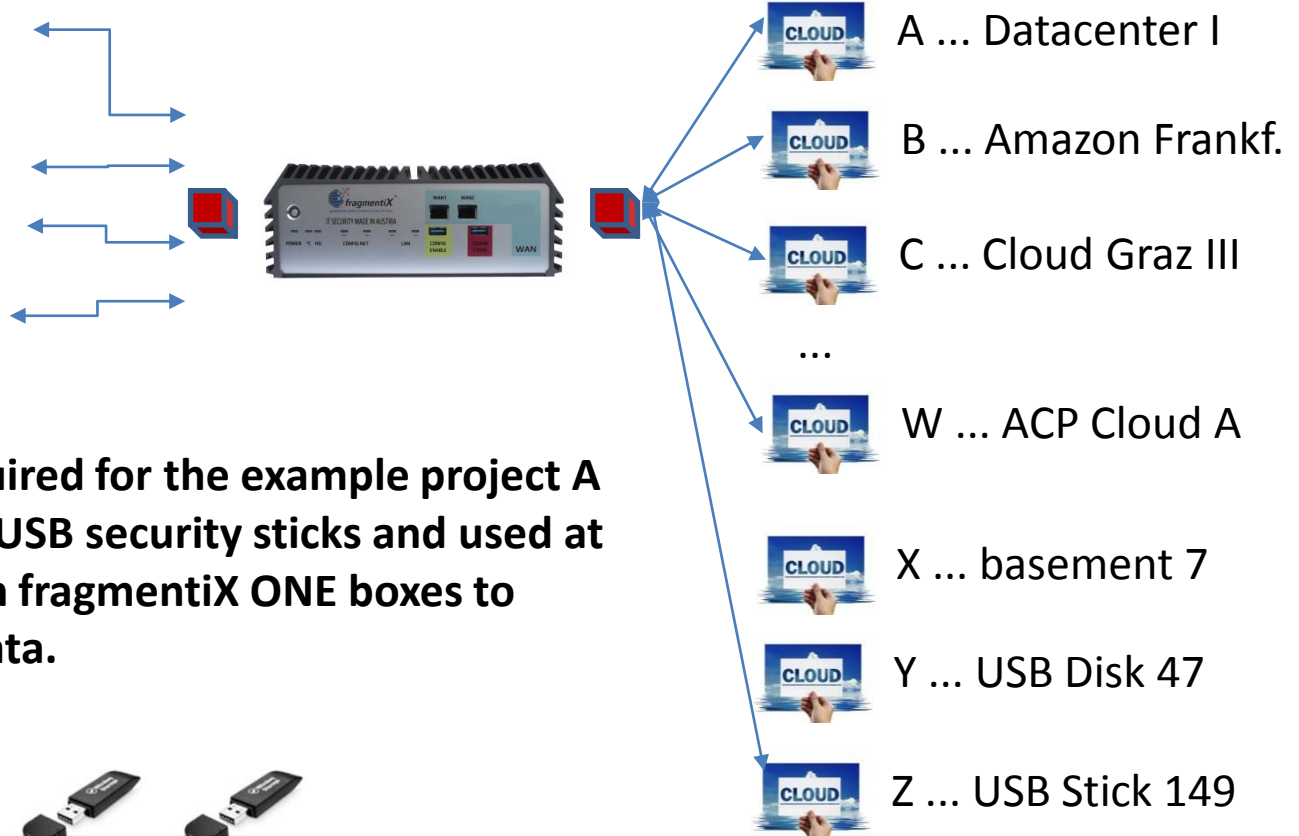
fragmentiX
IT SECURITY MADE IN AUSTRIA
POWER °C HD
CONFIG NET
LAN
WAN1 WAN2
CONFIG ENABLE
WAN

CLOUD A ... Datacenter I
CLOUD B ... Amazon Frankf.
CLOUD C ... Cloud Graz III
...
CLOUD W ... ACP Cloud A
CLOUD X ... basement 7
CLOUD Y ... USB Disk 47
CLOUD Z ... USB Stick 149

uired for the example project A
USB security sticks and used at
fragmentiX ONE boxes to
ta.